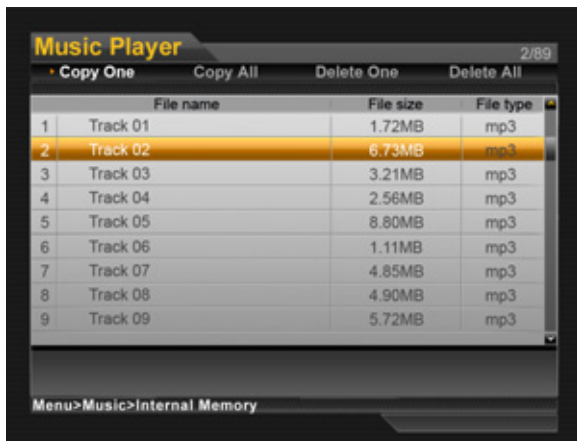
Music Player

2/89

Copy One Copy All Delete One Delete All

| | File name | File size | File type |
|---|---|---|---|
| 1 | Track 01 | 1.72MB | mp3 |
| 2 | Track 02 | 6.73MB | mp3 |
| 3 | Track 03 | 3.21MB | mp3 |
| 4 | Track 04 | 2.56MB | mp3 |
| 5 | Track 05 | 8.80MB | mp3 |
| 6 | Track 06 | 1.11MB | mp3 |
| 7 | Track 07 | 4.85MB | mp3 |
| 8 | Track 08 | 4.90MB | mp3 |
| 9 | Track 09 | 5.72MB | mp3 |

Menu>Music>Internal Memory